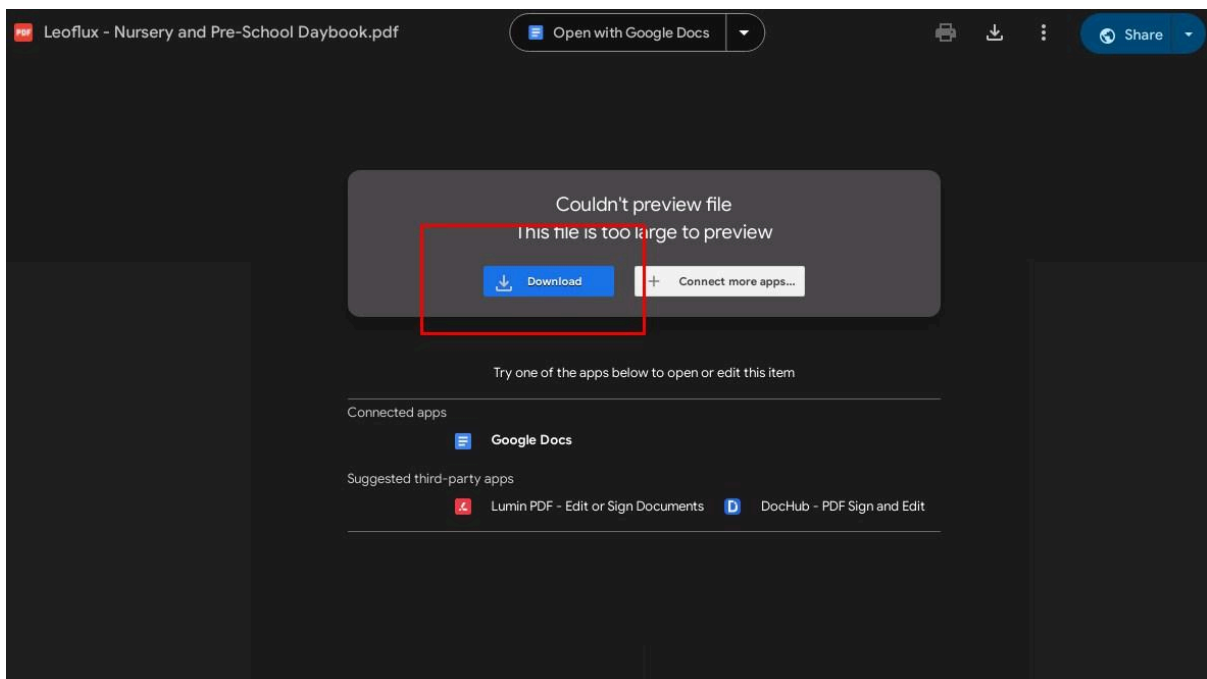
PDF Leoflux - Nursery and Pre-School Daybook.pdf

Open with Google Docs

Share

Couldn't preview file
This file is too large to preview

Download

Connect more apps...

Try one of the apps below to open or edit this item

Connected apps

Google Docs

Suggested third-party apps

Lumin PDF - Edit or Sign Documents

DocHub - PDF Sign and Edit